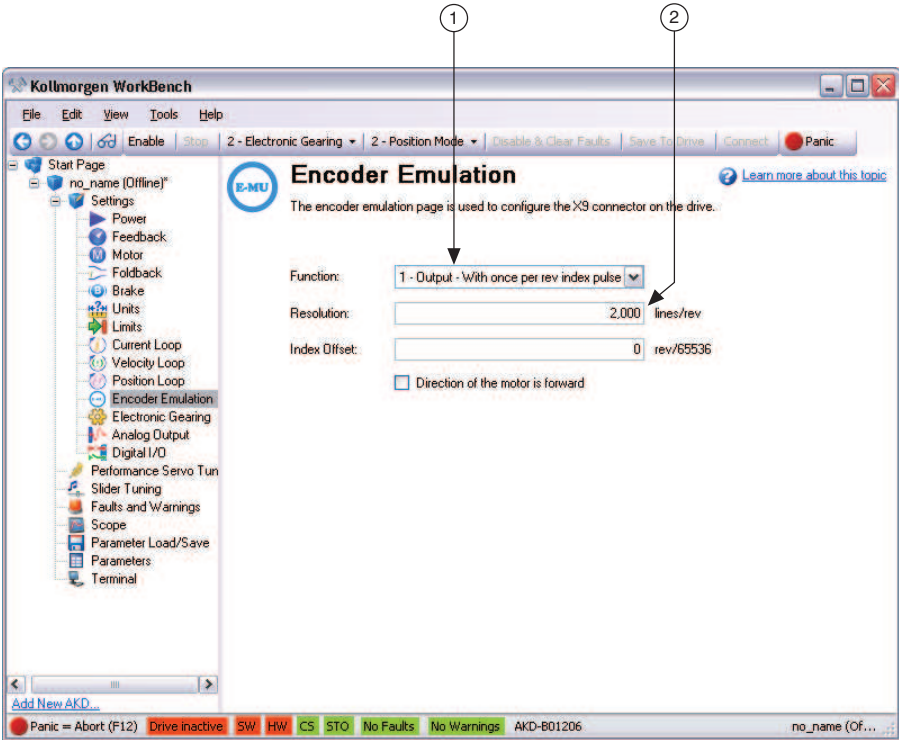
1

2

Kollmorgen WorkBench

File Edit View Tools Help

Enable Stop 2 - Electronic Gearing 2 - Position Mode Disable & Clear Faults Save To Drive Connect Panic

Start Page
no_name (Offline)*
Settings
Power
Feedback
Motor
Foldback
Brake
Units
Limits
Current Loop
Velocity Loop
Position Loop
Encoder Emulation
Electronic Gearing
Analog Output
Digital I/O
Performance Servo Tun
Slider Tuning
Faults and Warnings
Scope
Parameter Load/Save
Parameters
Terminal

Add New AKD...

E-MU

Encoder Emulation

Learn more about this topic

The encoder emulation page is used to configure the X9 connector on the drive.

Function: 1 - Output - With once per rev index pulse

Resolution: 2,000 lines/rev

Index Offset: 0 rev/65536

Direction of the motor is forward

Panic = Abort (F12) Drive inactive SW HW CS STO No Faults No Warnings AKD-B01206 no_name (Of...